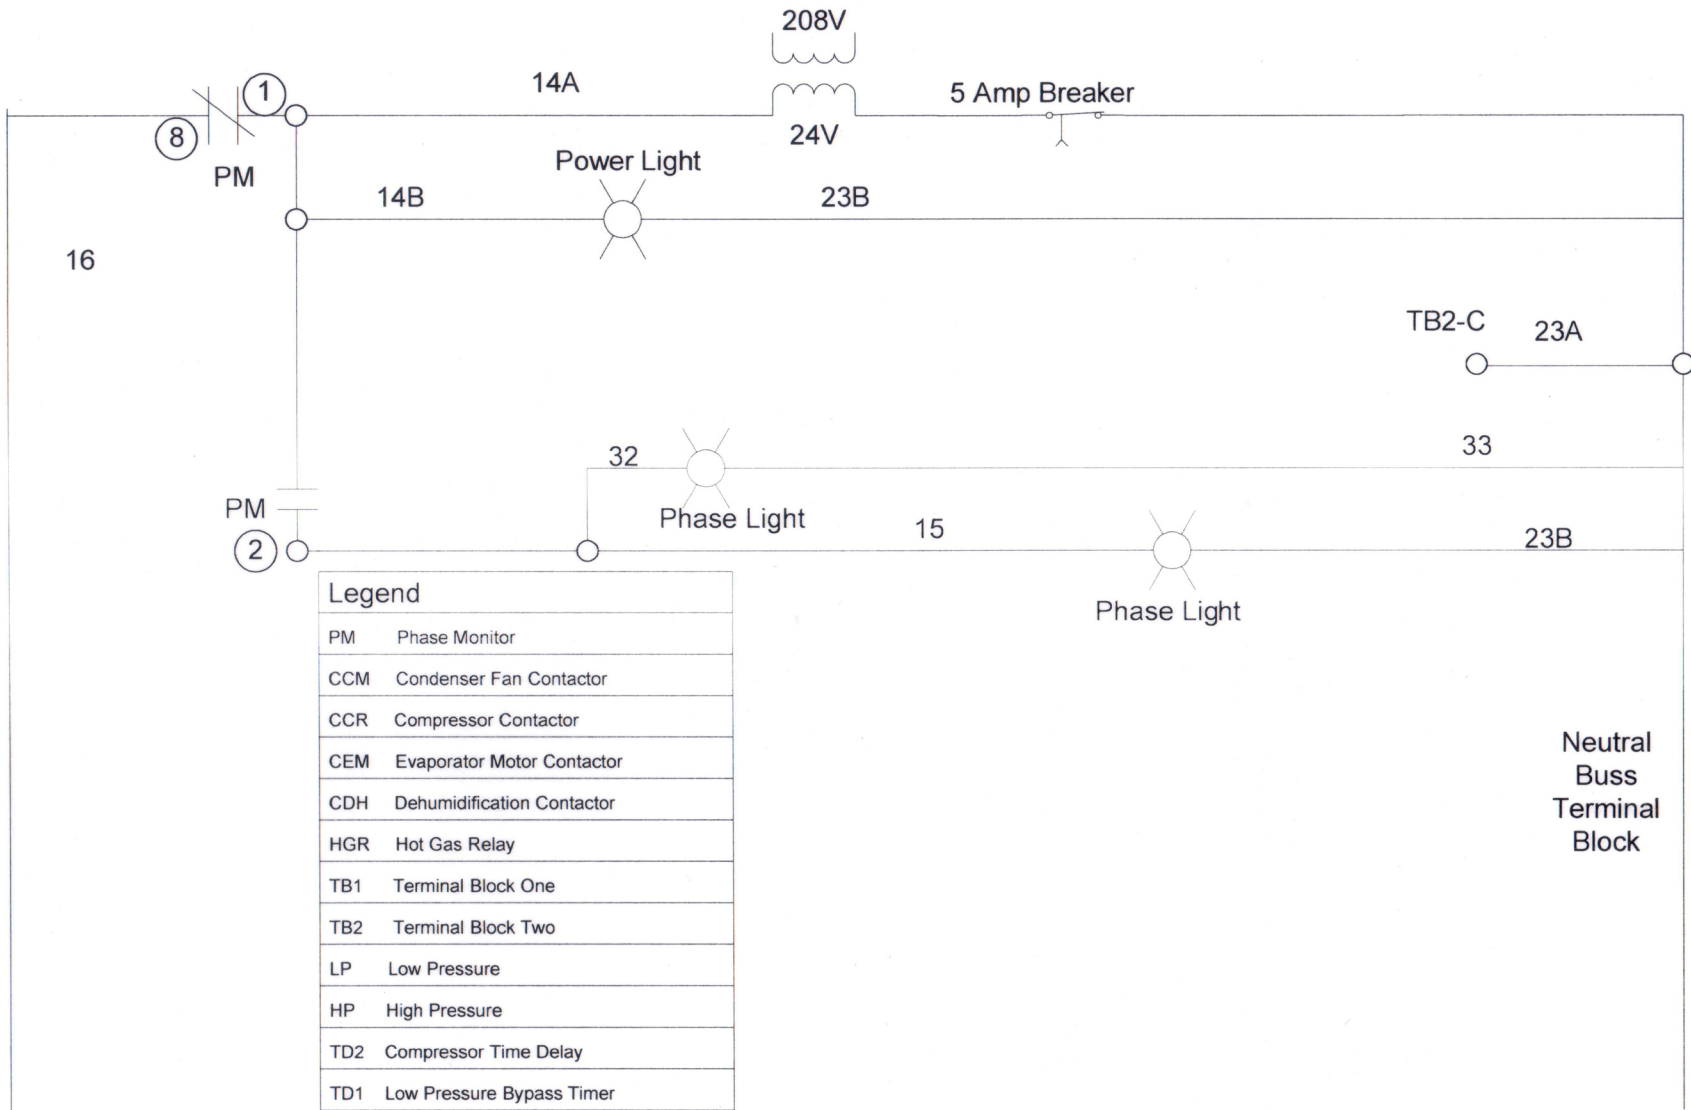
208V

1

14A

8

PM

24V

5 Amp Breaker

Power Light

14B

23B

16

TB2-C

23A

32

33

PM

Phase Light

15

2

23B

Phase Light

| Legend | |
|---|---|
| PM | Phase Monitor |
| CCM | Condenser Fan Contactor |
| CCR | Compressor Contactor |
| CEM | Evaporator Motor Contactor |
| CDH | Dehumidification Contactor |
| HGR | Hot Gas Relay |
| TB1 | Terminal Block One |
| TB2 | Terminal Block Two |
| LP | Low Pressure |
| HP | High Pressure |
| TD2 | Compressor Time Delay |
| TD1 | Low Pressure Bypass Timer |

Neutral Buss Terminal Block